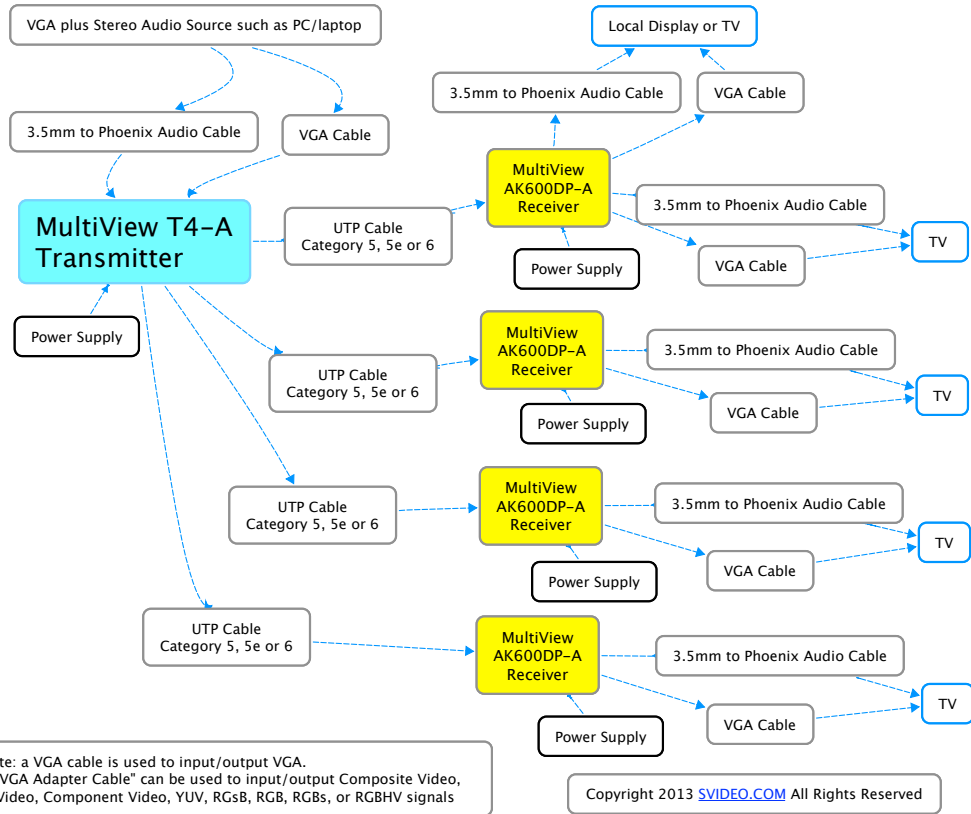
VGA plus Stereo Audio Source such as PC/laptop

3.5mm to Phoenix Audio Cable

VGA Cable

MultiView T4-A Transmitter

Power Supply

Local Display or TV

3.5mm to Phoenix Audio Cable

VGA Cable

UTP Cable Category 5, 5e or 6

MultiView AK600DP-A Receiver

Power Supply

3.5mm to Phoenix Audio Cable

VGA Cable

TV

UTP Cable Category 5, 5e or 6

MultiView AK600DP-A Receiver

Power Supply

3.5mm to Phoenix Audio Cable

VGA Cable

TV

UTP Cable Category 5, 5e or 6

MultiView AK600DP-A Receiver

Power Supply

3.5mm to Phoenix Audio Cable

VGA Cable

TV

UTP Cable Category 5, 5e or 6

MultiView AK600DP-A Receiver

Power Supply

3.5mm to Phoenix Audio Cable

VGA Cable

TV

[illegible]te: a VGA cable is used to input/output VGA.
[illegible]"VGA Adapter Cable" can be used to input/output Composite Video, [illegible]Video, Component Video, YUV, RGsB, RGB, RGBs, or RGBHV signals

Copyright 2013 SVIDEO.COM All Rights Reserved